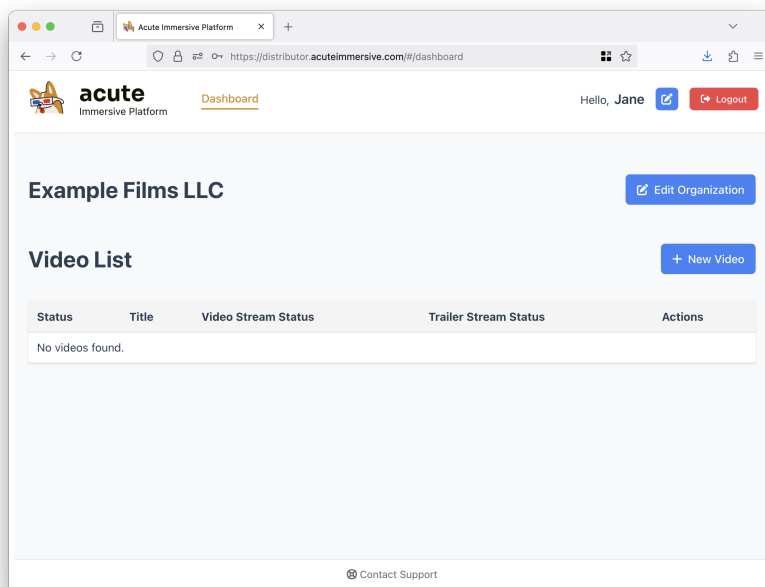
Acute Immersive Platform

https://distributor.acuteimmersive.com/#/dashboard

acute
Immersive Platform

Dashboard

Hello, Jane

Logout

Example Films LLC

Edit Organization

Video List

+ New Video

| Status | Title | Video Stream Status | Trailer Stream Status | Actions |
|---|---|---|---|---|
| No videos found. | | | | |

Contact Support